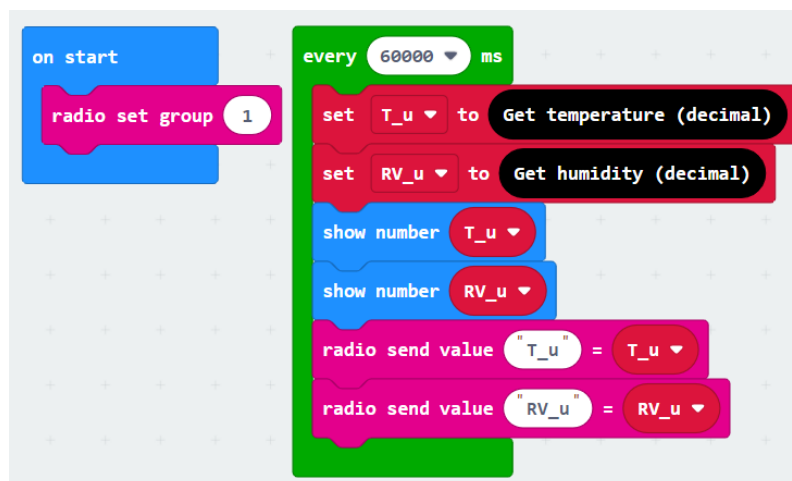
on start

radio set group 1

every 60000 ▾ ms

set T_u ▾ to Get temperature (decimal)

set RV_u ▾ to Get humidity (decimal)

show number T_u ▾

show number RV_u ▾

radio send value "T_u" = T_u ▾

radio send value "RV_u" = RV_u ▾